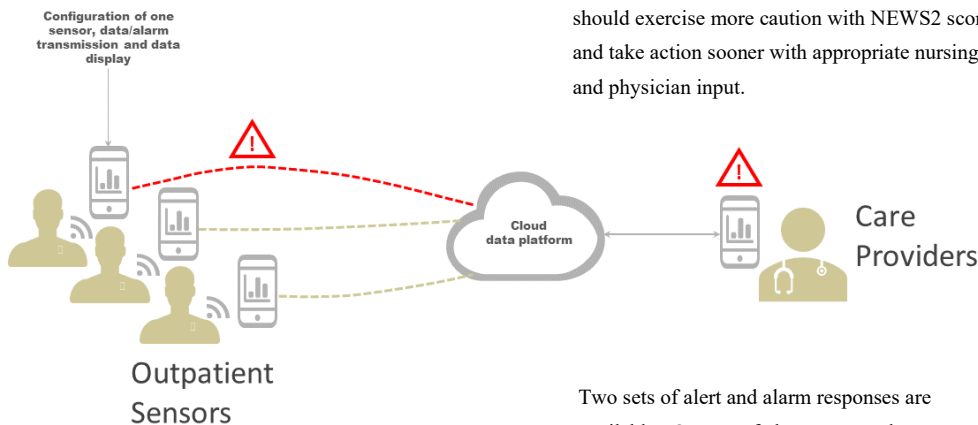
Configuration of one sensor, data/alarm transmission and data display

should exercise more caution with NEWS2 scor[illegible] and take action sooner with appropriate nursing and physician input.

!

!

Cloud data platform

Care Providers

Outpatient Sensors

Two sets of alert and alarm responses are